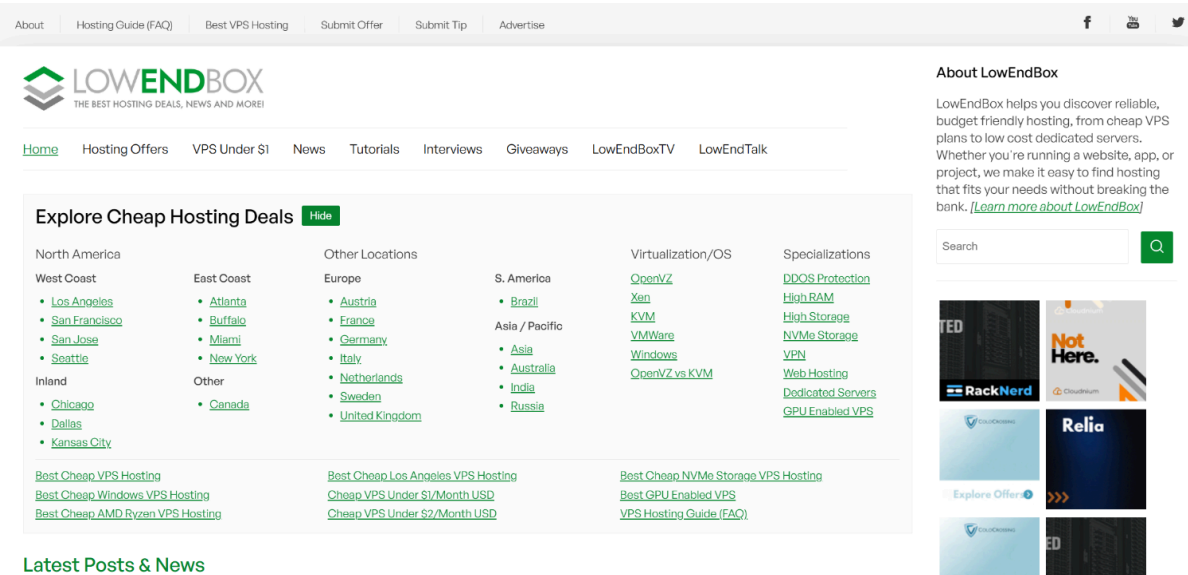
About | Hosting Guide (FAQ) | Best VPS Hosting | Submit Offer | Submit Tip | Advertise

LOWENDBOX
THE BEST HOSTING DEALS, NEWS AND MORE!

Home | Hosting Offers | VPS Under $1 | News | Tutorials | Interviews | Giveaways | LowEndBoxTV | LowEndTalk

Explore Cheap Hosting Deals Hide

North America

West Coast
- Los Angeles
- San Francisco
- San Jose
- Seattle

Inland
- Chicago
- Dallas
- Kansas City

East Coast
- Atlanta
- Buffalo
- Miami
- New York

Other
- Canada

Other Locations

Europe
- Austria
- France
- Germany
- Italy
- Netherlands
- Sweden
- United Kingdom

S. America
- Brazil

Asia / Pacific
- Asia
- Australia
- India
- Russia

Virtualization/OS
OpenVZ
Xen
KVM
VMWare
Windows
OpenVZ vs KVM

Specializations
DDOS Protection
High RAM
High Storage
NVMe Storage
VPN
Web Hosting
Dedicated Servers
GPU Enabled VPS

Best Cheap VPS Hosting
Best Cheap Windows VPS Hosting
Best Cheap AMD Ryzen VPS Hosting
Best Cheap Los Angeles VPS Hosting
Cheap VPS Under $1/Month USD
Cheap VPS Under $2/Month USD
Best Cheap NVMe Storage VPS Hosting
Best GPU Enabled VPS
VPS Hosting Guide (FAQ)

Latest Posts & News

About LowEndBox

LowEndBox helps you discover reliable, budget friendly hosting, from cheap VPS plans to low cost dedicated servers. Whether you're running a website, app, or project, we make it easy to find hosting that fits your needs without breaking the bank. [Learn more about LowEndBox]

Search

TED
RackNerd

Not Here.
Cloudnium

Relia

Explore Offers

ED